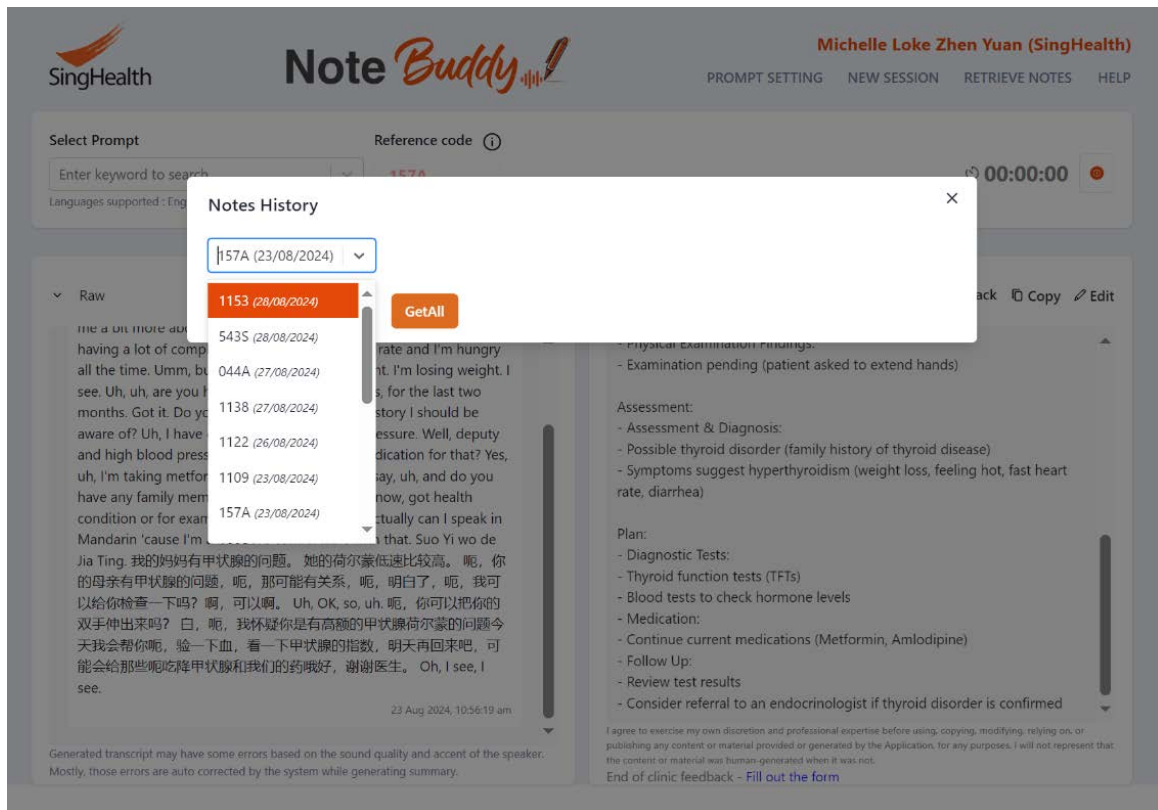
SingHealth

Note Buddy

Michelle Loke Zhen Yuan (SingHealth)

PROMPT SETTING NEW SESSION RETRIEVE NOTES HELP

Select Prompt

Enter keyword to search

Languages supported : Eng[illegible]

Reference code

157A

00:00:00

Notes History

157A (23/08/2024)

1153 (28/08/2024)
543S (28/08/2024)
044A (27/08/2024)
1138 (27/08/2024)
1122 (26/08/2024)
1109 (23/08/2024)
157A (23/08/2024)

GetAll

Raw

me a bit more abo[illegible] having a lot of comp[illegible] rate and I'm hungry all the time. Umm, bu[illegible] nt. I'm losing weight. I see. Uh, uh, are you h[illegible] s, for the last two months. Got it. Do yo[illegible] story I should be aware of? Uh, I have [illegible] essure. Well, deputy and high blood press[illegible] dication for that? Yes, uh, I'm taking metfor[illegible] say, uh, and do you have any family mem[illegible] now, got health condition or for exam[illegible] ctually can I speak in Mandarin 'cause I'm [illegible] that. Suo Yi wo de Jia Ting. 我的妈妈有甲状腺的问题。她的荷尔蒙低速比较高。呃，你的母亲有甲状腺的问题，呃，那可能有关系，呃，明白了，呃，我可以给你检查一下吗？啊，可以啊。 Uh, OK, so, uh. 呃，你可以把你的双手伸出来吗？ 白，呃，我怀疑你是有高额的甲状腺荷尔蒙的问题今天我会帮你呢，验一下血，看一下甲状腺的指数，明天再回来吧，可能会给那些呢吃降甲状腺和我们的药哦好，谢谢医生。 Oh, I see, I see.

23 Aug 2024, 10:56:19 am

Generated transcript may have some errors based on the sound quality and accent of the speaker. Mostly, those errors are auto corrected by the system while generating summary.

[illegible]ack Copy Edit

- Physical Examination Findings:
- Examination pending (patient asked to extend hands)

Assessment:
- Assessment & Diagnosis:
- Possible thyroid disorder (family history of thyroid disease)
- Symptoms suggest hyperthyroidism (weight loss, feeling hot, fast heart rate, diarrhea)

Plan:
- Diagnostic Tests:
- Thyroid function tests (TFTs)
- Blood tests to check hormone levels
- Medication:
- Continue current medications (Metformin, Amlodipine)
- Follow Up:
- Review test results
- Consider referral to an endocrinologist if thyroid disorder is confirmed

I agree to exercise my own discretion and professional expertise before using, copying, modifying, relying on, or publishing any content or material provided or generated by the Application, for any purposes. I will not represent that the content or material was human-generated when it was not.

End of clinic feedback - Fill out the form